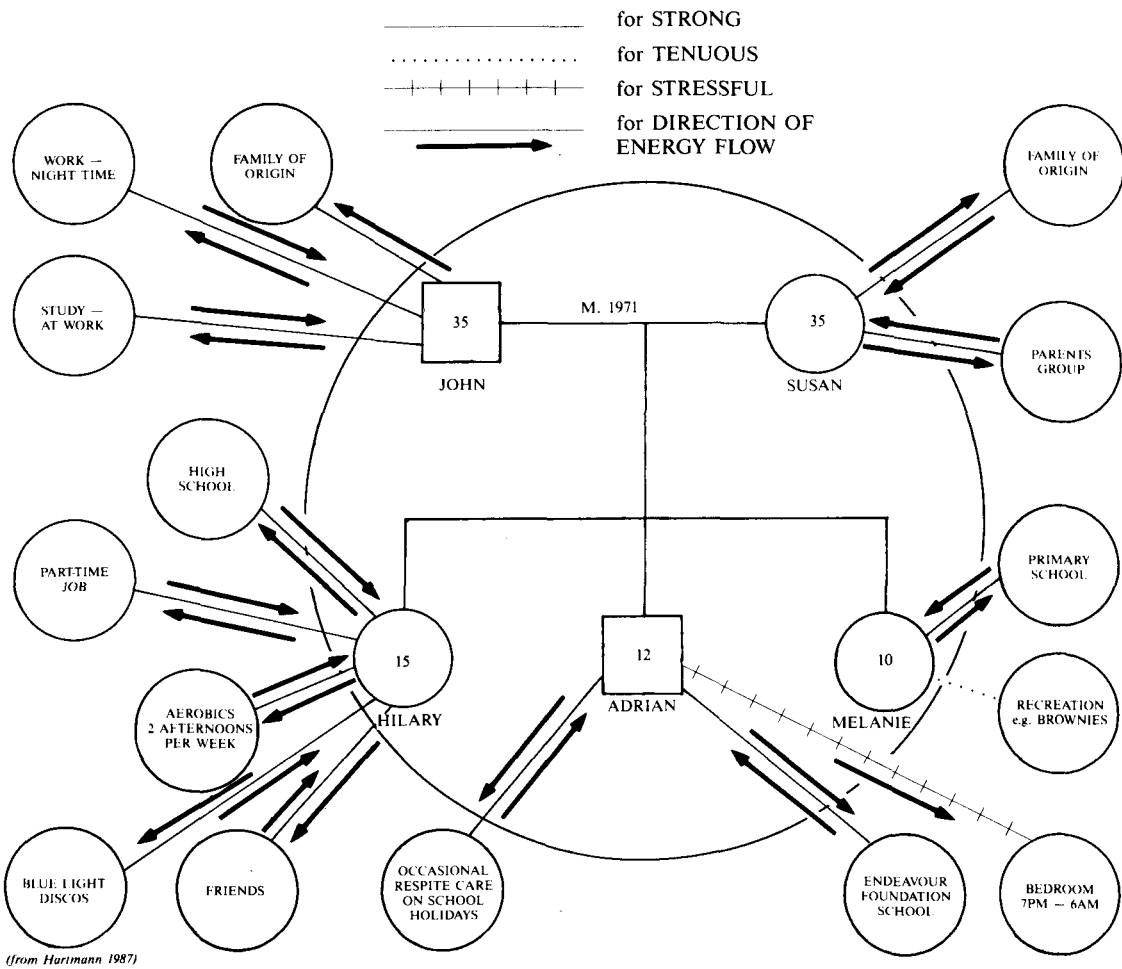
for STRONG
for TENUOUS
for STRESSFUL
for DIRECTION OF ENERGY FLOW

WORK – NIGHT TIME

FAMILY OF ORIGIN

STUDY – AT WORK

35

JOHN

M. 1971

35

SUSAN

FAMILY OF ORIGIN

PARENTS GROUP

HIGH SCHOOL

PART-TIME JOB

15

HILARY

AEROBICS 2 AFTERNOONS PER WEEK

12

ADRIAN

10

MELANIE

PRIMARY SCHOOL

RECREATION e.g. BROWNIES

BLUE LIGHT DISCOS

FRIENDS

OCCASIONAL RESPITE CARE ON SCHOOL HOLIDAYS

ENDEAVOUR FOUNDATION SCHOOL

BEDROOM 7PM – 6AM

(from Hartmann 1987)